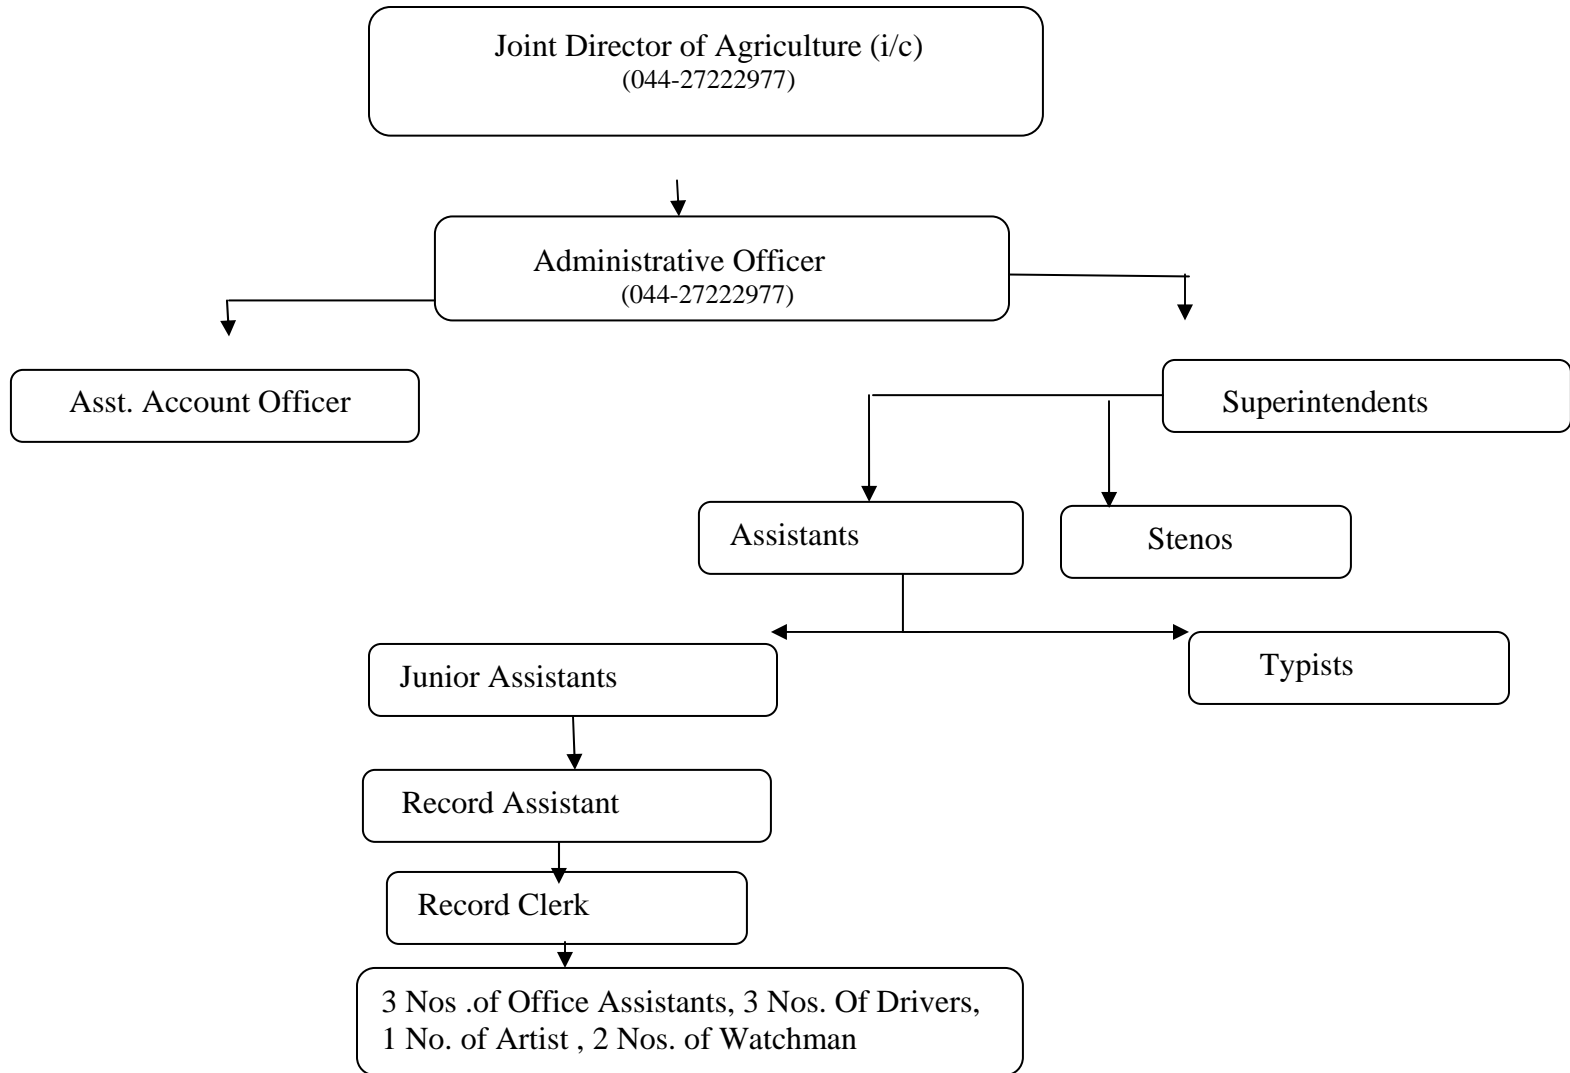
Joint Director of Agriculture (i/c)
(044-27222977)

Administrative Officer
(044-27222977)

Asst. Account Officer

Superintendents

Assistants

Stenos

Junior Assistants

Typists

Record Assistant

Record Clerk

3 Nos .of Office Assistants, 3 Nos. Of Drivers, 1 No. of Artist , 2 Nos. of Watchman